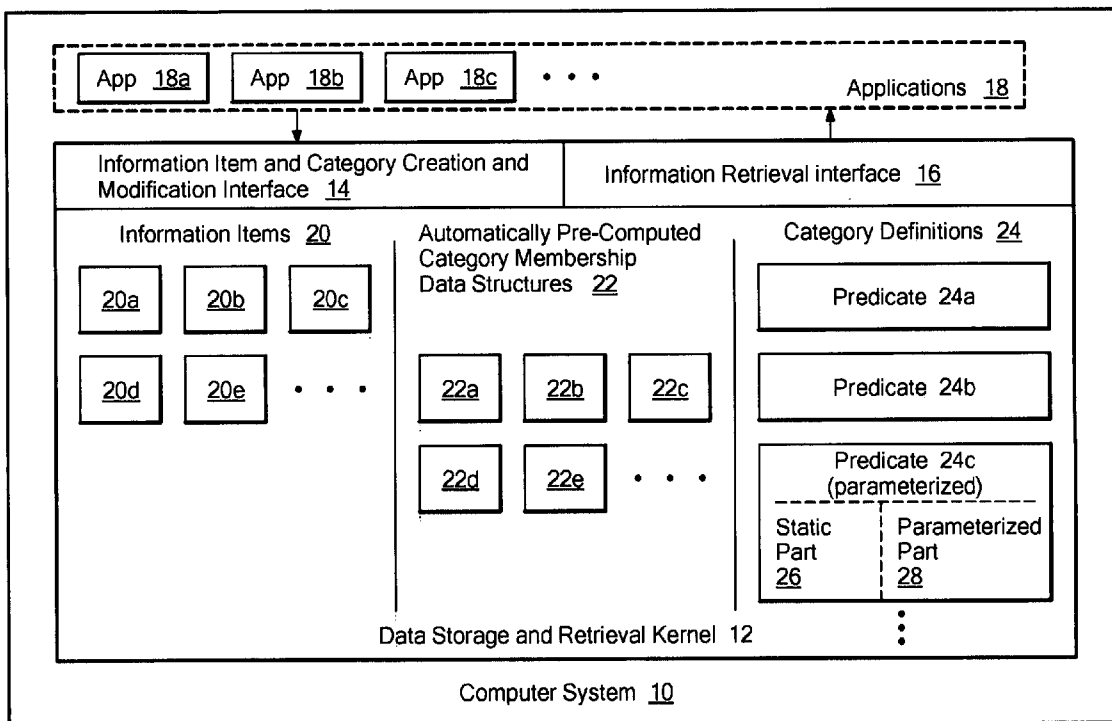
App 18a App 18b App 18c • • •

Applications 18

Information Item and Category Creation and Modification Interface 14

Information Retrieval interface 16

Information Items 20

20a 20b 20c

20d 20e • • •

Automatically Pre-Computed Category Membership Data Structures 22

22a 22b 22c

22d 22e • • •

Category Definitions 24

Predicate 24a

Predicate 24b

Predicate 24c (parameterized)

Static Part 26

Parameterized Part 28

Data Storage and Retrieval Kernel 12

Computer System 10